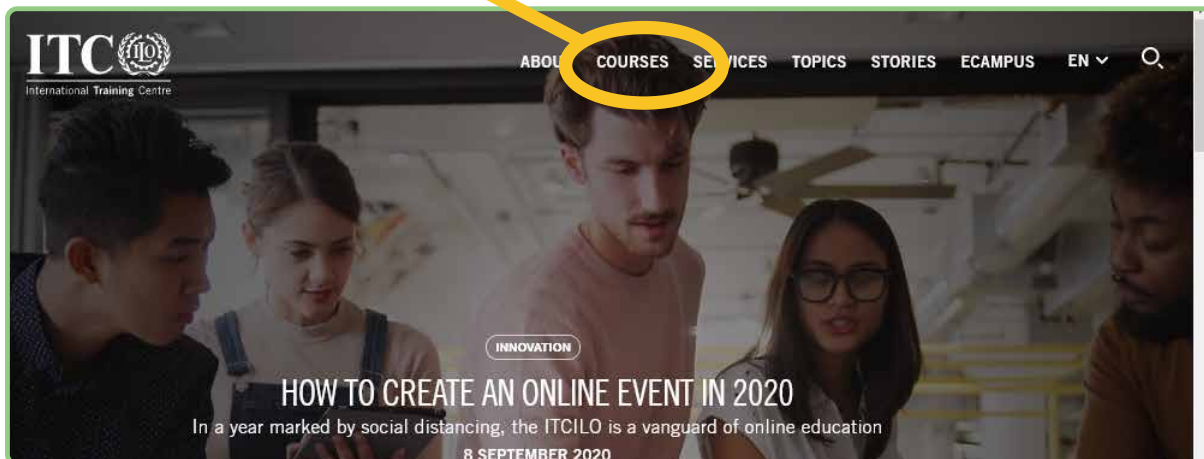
ITC ILO
International Training Centre

ABOU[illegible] COURSES SE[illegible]VICES TOPICS STORIES ECAMPUS EN

INNOVATION

HOW TO CREATE AN ONLINE EVENT IN 2020

In a year marked by social distancing, the ITCILO is a vanguard of online education

8 SEPTEMBER 2020